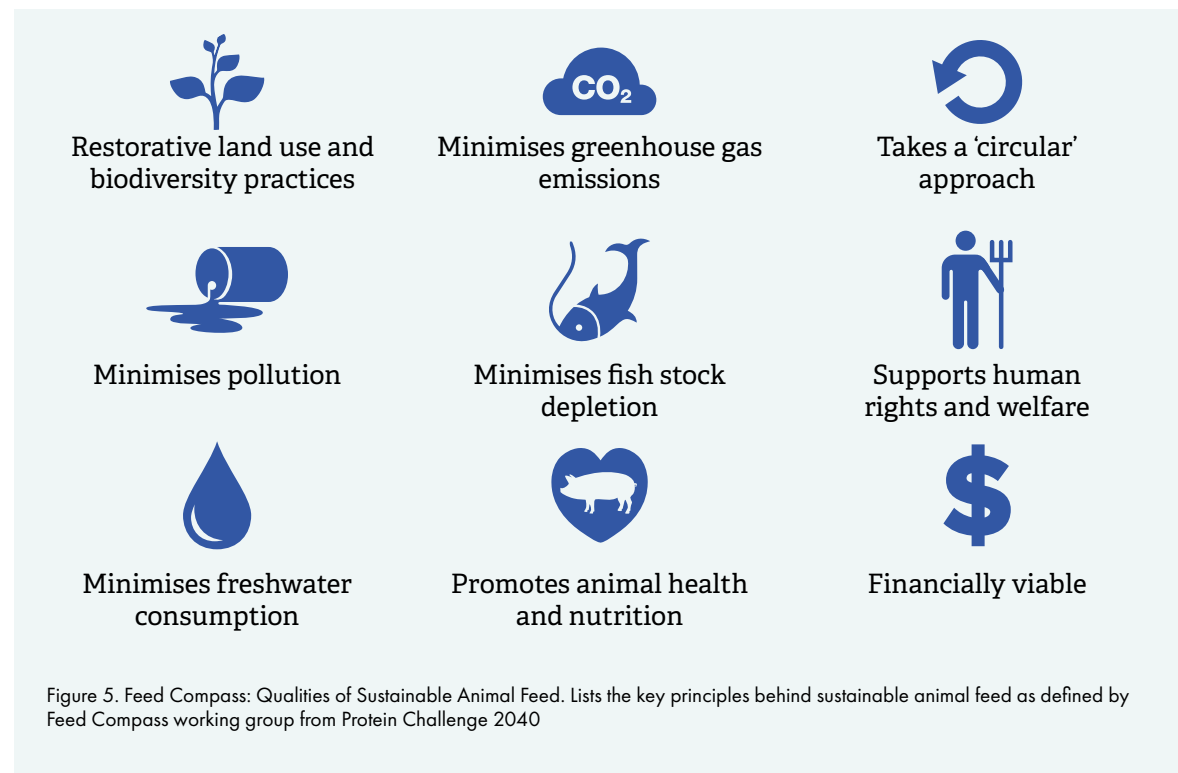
$CO_2$

Restorative land use and biodiversity practices

Minimises greenhouse gas emissions

Takes a 'circular' approach

Minimises pollution

Minimises fish stock depletion

Supports human rights and welfare

$

Minimises freshwater consumption

Promotes animal health and nutrition

Financially viable

Figure 5. Feed Compass: Qualities of Sustainable Animal Feed. Lists the key principles behind sustainable animal feed as defined by Feed Compass working group from Protein Challenge 2040